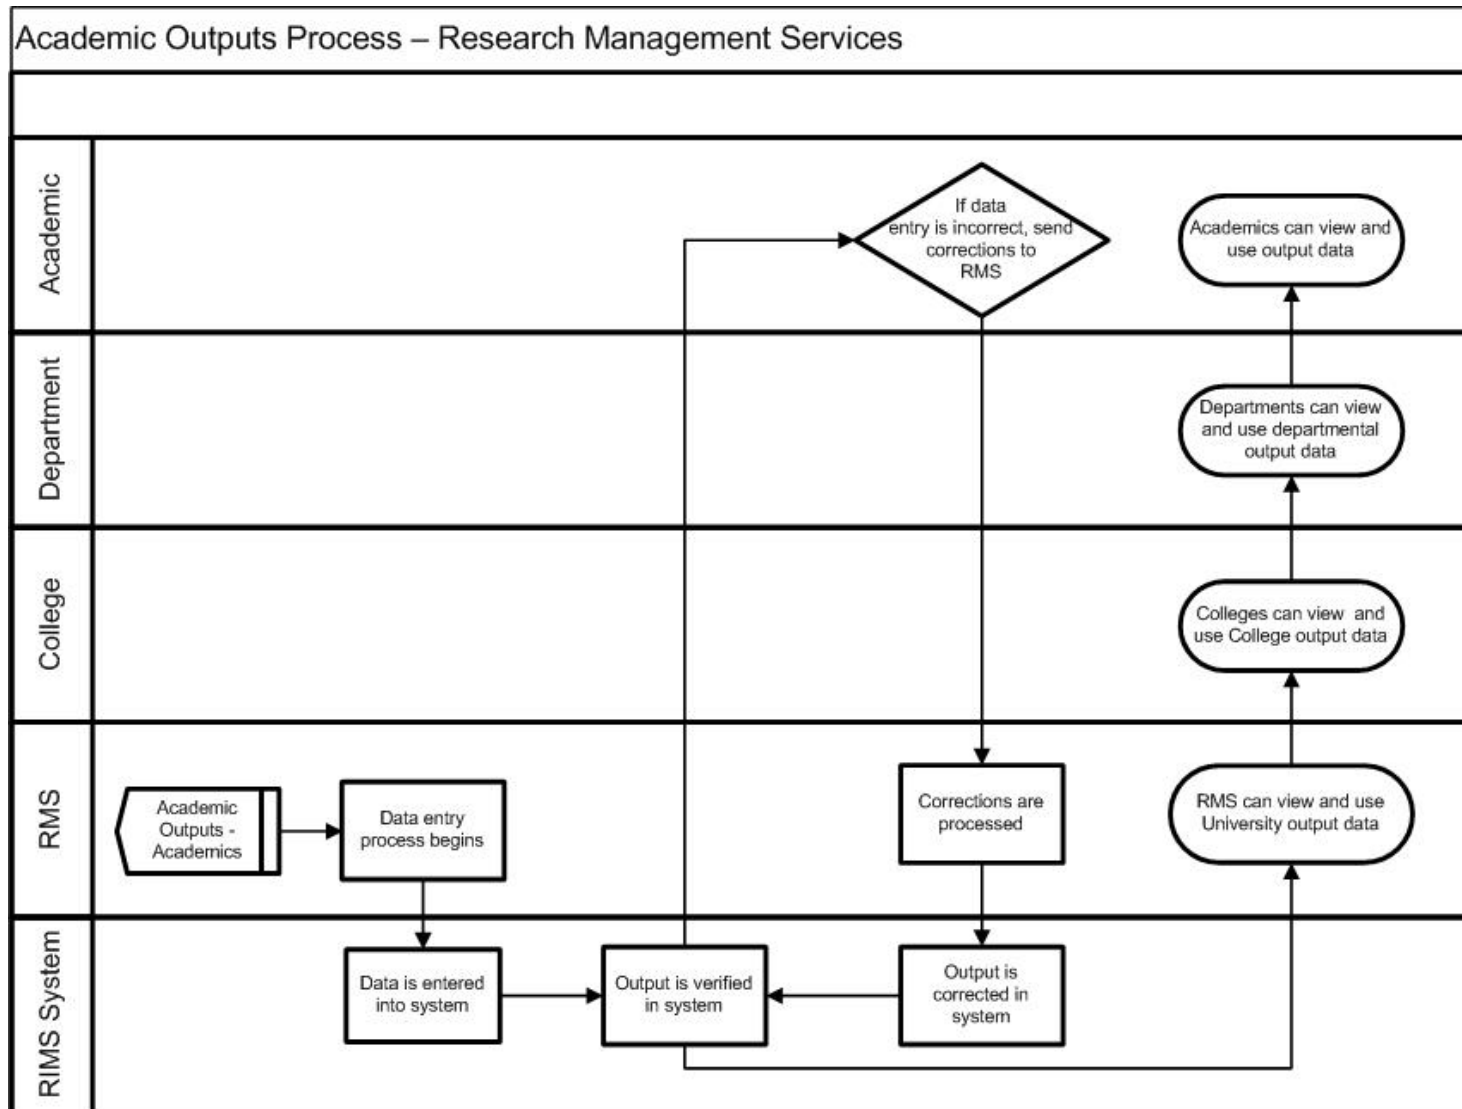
Academic Outputs Process – Research Management Services

Academic

If data entry is incorrect, send corrections to RMS

Academics can view and use output data

Department

Departments can view and use departmental output data

College

Colleges can view and use College output data

RMS

Academic Outputs - Academics

Data entry process begins

Corrections are processed

RMS can view and use University output data

RIMS System

Data is entered into system

Output is verified in system

Output is corrected in system